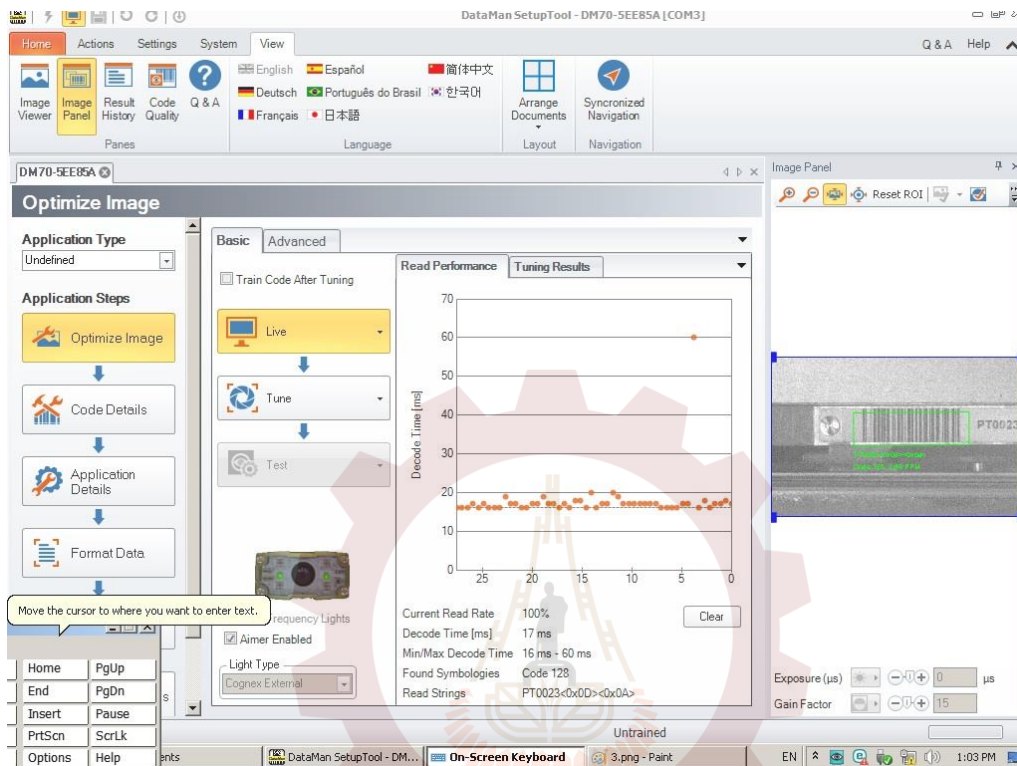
DataMan SetupTool - DM70-5EE85A [COM3]

Home Actions Settings System View Q & A Help

Image Viewer Image Panel Result History Code Quality Q & A
Panes

English Español 简体中文
Deutsch Português do Brasil 한국어
Français 日本語
Language

Arrange Documents
Layout

Syncronized Navigation
Navigation

DM70-5EE85A

Optimize Image

Application Type
Undefined

Application Steps

Optimize Image

Code Details

Application Details

Format Data

Move the cursor to where you want to enter text.

Basic Advanced

Train Code After Tuning

Live

Tune

Test

Frequency Lights

Aimer Enabled

Light Type
Cognex External

Read Performance Tuning Results

Decode Time [ms]

70
60
50
40
30
20
10
0

25 20 15 10 5 0

Current Read Rate 100%
Decode Time [ms] 17 ms
Min/Max Decode Time 16 ms - 60 ms
Found Symbologies Code 128
Read Strings PT0023<0x0D><0x0A>

Clear

Image Panel

Reset ROI

PT0023

Exposure (µs) 0 µs
Gain Factor 15

Untrained

Home PgUp
End PgDn
Insert Pause
PrtScn ScrLk
Options Help

ents DataMan SetupTool - DM... On-Screen Keyboard 3.png - Paint EN 1:03 PM